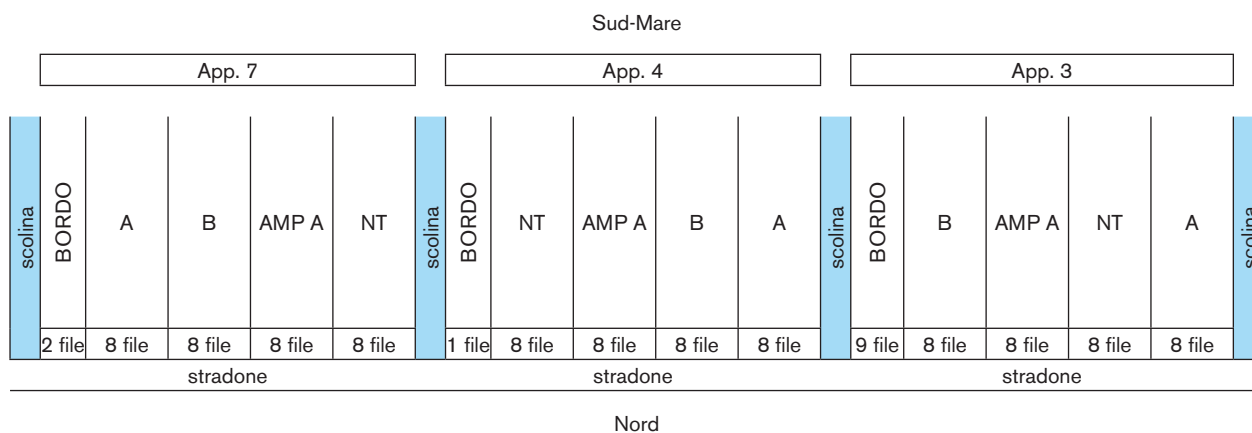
Sud-Mare

App. 7

App. 4

App. 3

scolina BORDO A B AMP A NT scolina BORDO NT AMP A B A scolina BORDO B AMP A NT A scolina

2 file 8 file 8 file 8 file 8 file 1 file 8 file 8 file 8 file 8 file 9 file 8 file 8 file 8 file 8 file

stradone stradone stradone

Nord